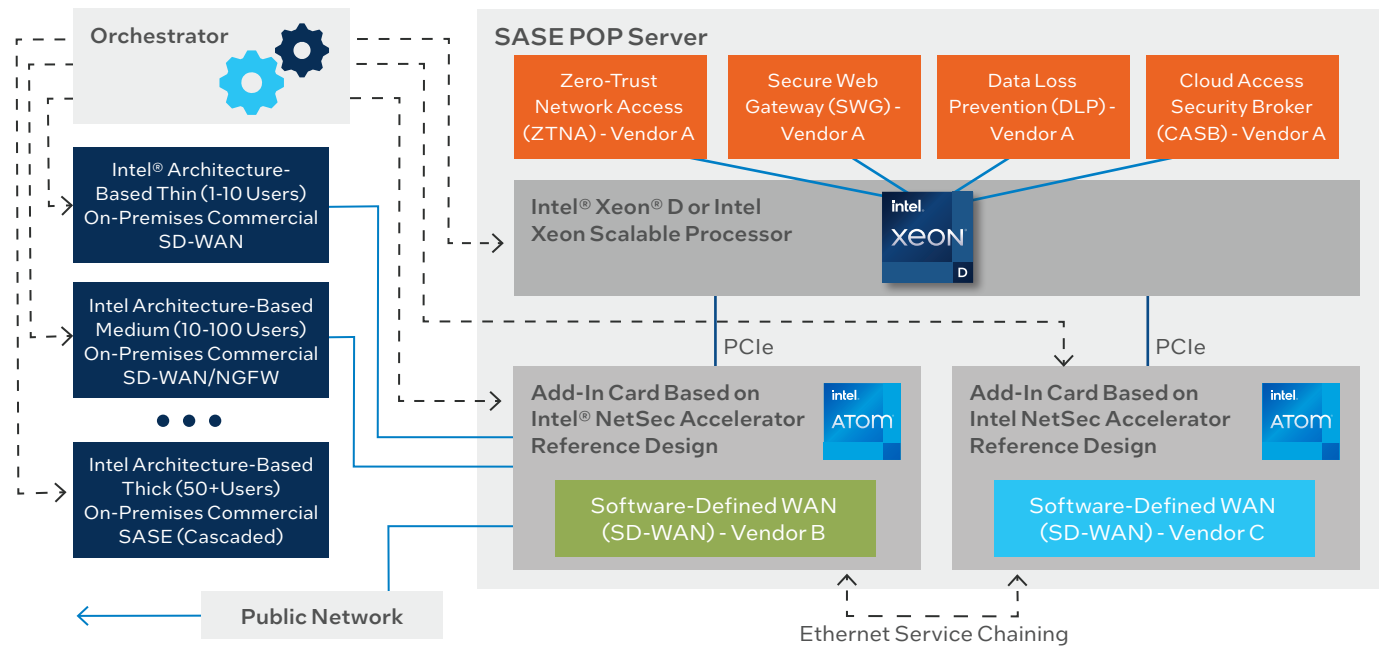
Orchestrator

Intel® Architecture-Based Thin (1-10 Users) On-Premises Commercial SD-WAN

Intel Architecture-Based Medium (10-100 Users) On-Premises Commercial SD-WAN/NGFW

Intel Architecture-Based Thick (50+Users) On-Premises Commercial SASE (Cascaded)

Public Network

SASE POP Server

Zero-Trust Network Access (ZTNA) - Vendor A

Secure Web Gateway (SWG) - Vendor A

Data Loss Prevention (DLP) - Vendor A

Cloud Access Security Broker (CASB) - Vendor A

Intel® Xeon® D or Intel Xeon Scalable Processor

intel. XEON D

PCIe

PCIe

Add-In Card Based on Intel® NetSec Accelerator Reference Design

intel. ATOM

Software-Defined WAN (SD-WAN) - Vendor B

Add-In Card Based on Intel NetSec Accelerator Reference Design

intel. ATOM

Software-Defined WAN (SD-WAN) - Vendor C

Ethernet Service Chaining